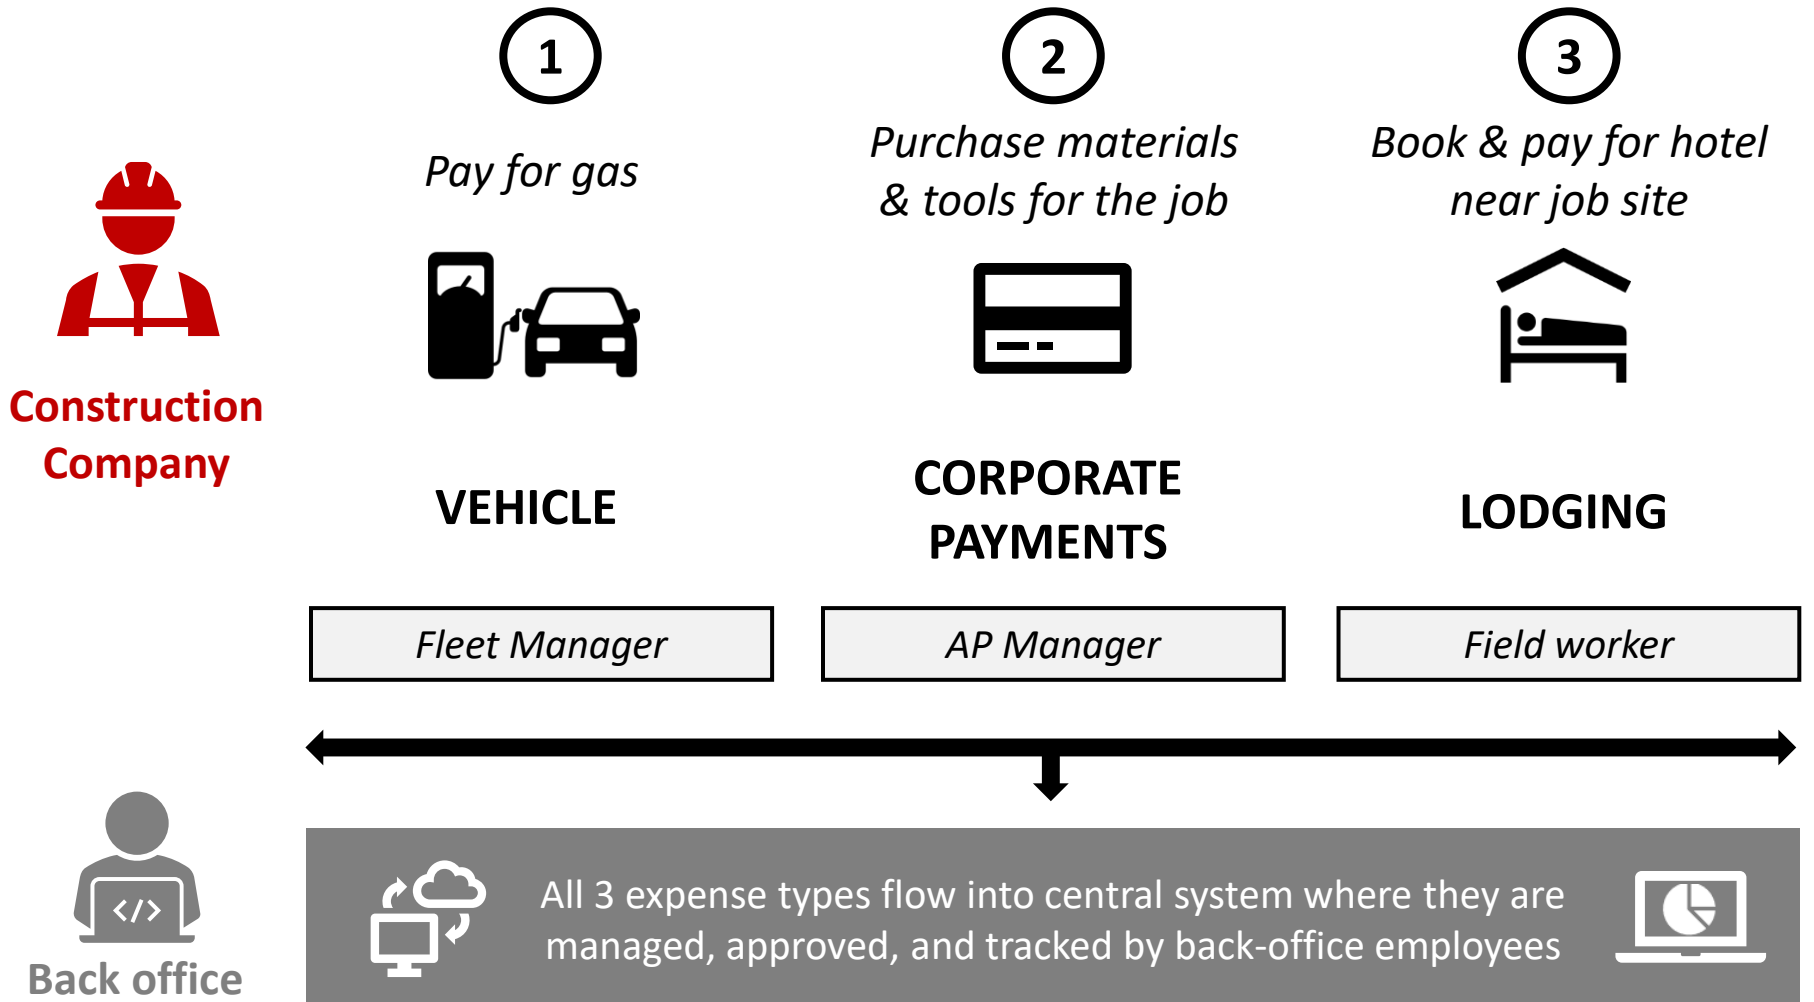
Construction Company

1

Pay for gas

VEHICLE

Fleet Manager

2

Purchase materials & tools for the job

CORPORATE PAYMENTS

AP Manager

3

Book & pay for hotel near job site

LODGING

Field worker

</>

Back office

All 3 expense types flow into central system where they are managed, approved, and tracked by back-office employees